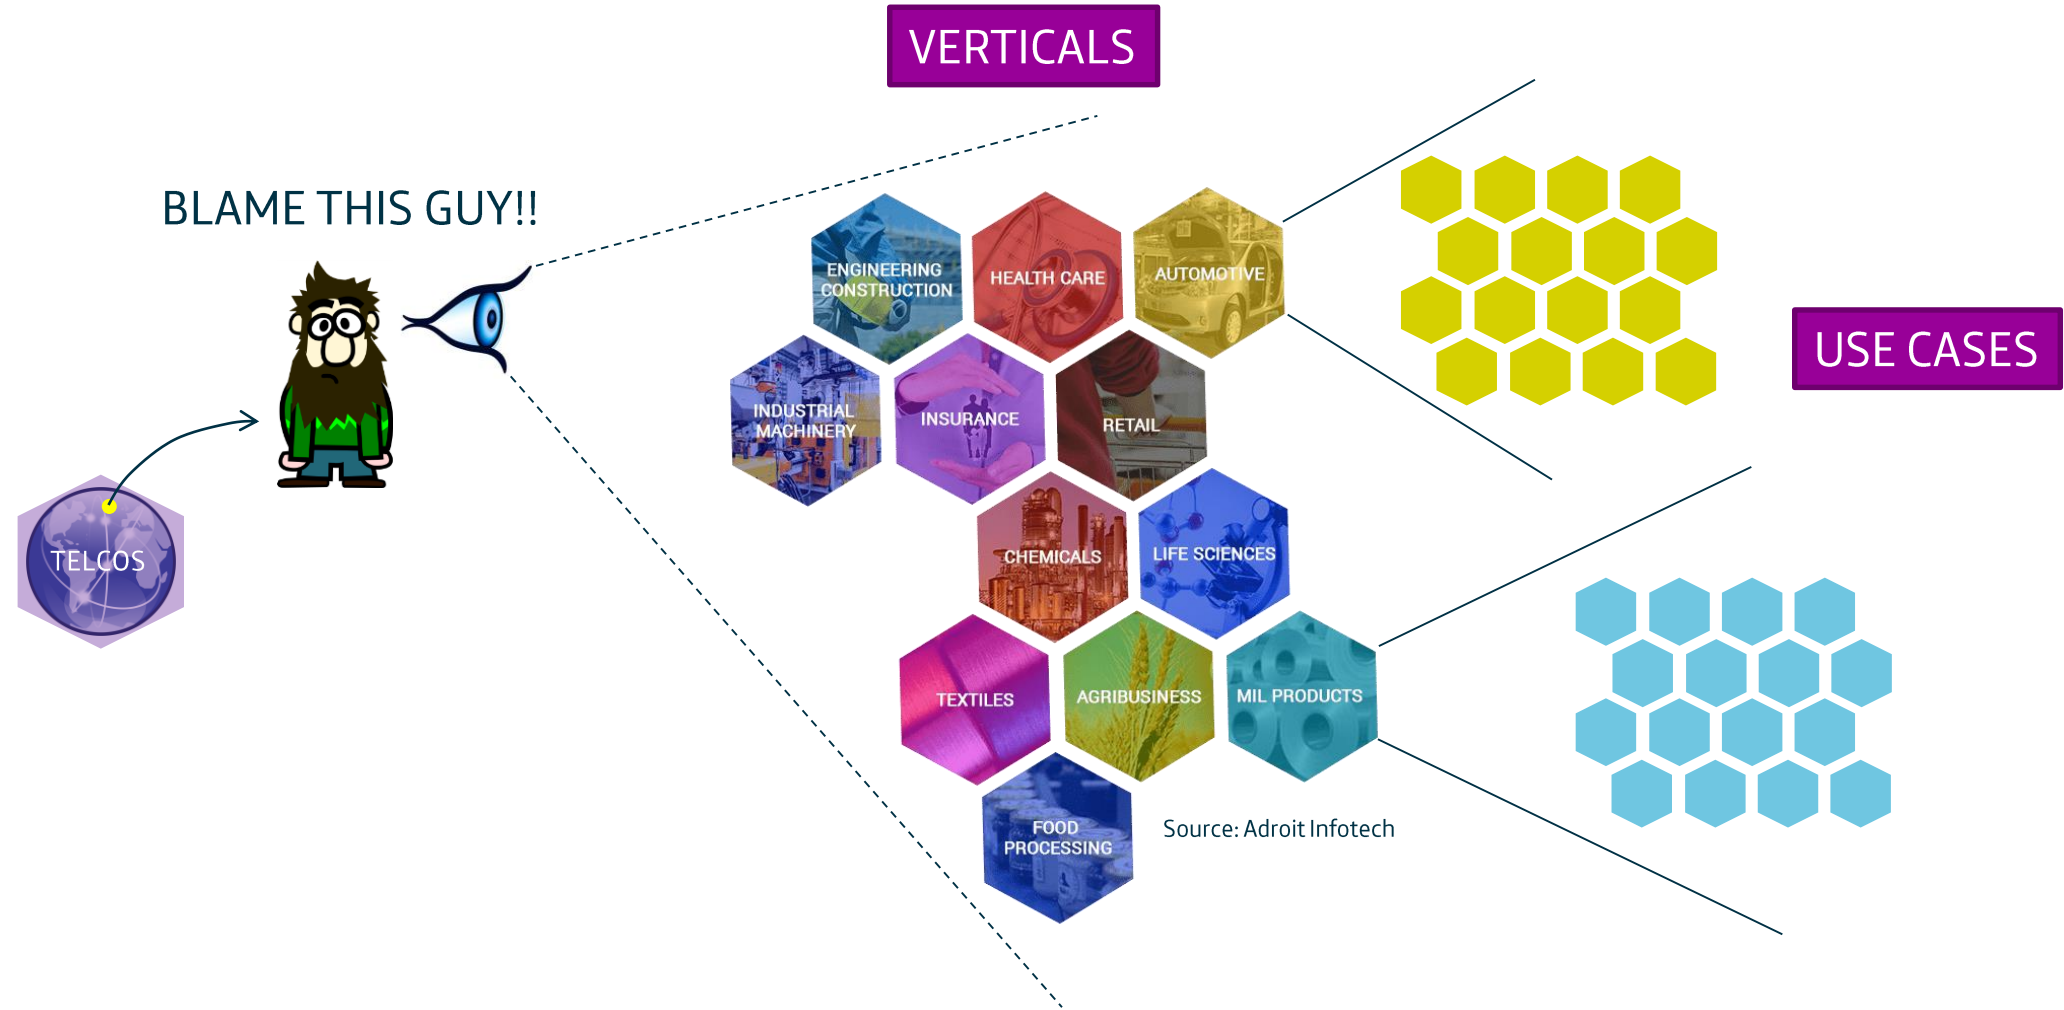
VERTICALS

BLAME THIS GUY!!

TELCOS

ENGINEERING CONSTRUCTION

HEALTH CARE

AUTOMOTIVE

INDUSTRIAL MACHINERY

INSURANCE

RETAIL

CHEMICALS

LIFE SCIENCES

TEXTILES

AGRIBUSINESS

MIL PRODUCTS

FOOD PROCESSING

Source: Adroit Infotech

USE CASES